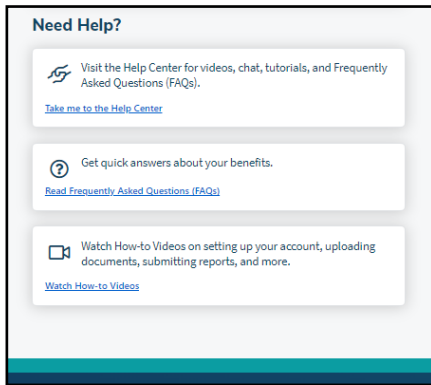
Need Help?

Visit the Help Center for videos, chat, tutorials, and Frequently Asked Questions (FAQs).

Take me to the Help Center

Get quick answers about your benefits.

Read Frequently Asked Questions (FAQs)

Watch How-to Videos on setting up your account, uploading documents, submitting reports, and more.

Watch How-to Videos